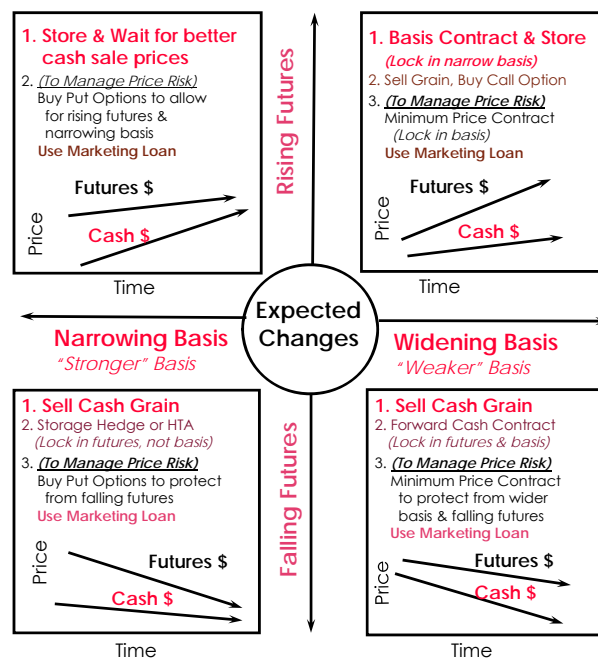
1. Store & Wait for better cash sale prices

2. (To Manage Price Risk)
Buy Put Options to allow for rising futures & narrowing basis
Use Marketing Loan

Futures $

Cash $

Price

Time

Rising Futures

1. Basis Contract & Store
(Lock in narrow basis)
2. Sell Grain, Buy Call Option
3. (To Manage Price Risk)
Minimum Price Contract
(Lock in basis)
Use Marketing Loan

Futures $

Cash $

Price

Time

Expected Changes

Narrowing Basis
"Stronger" Basis

Widening Basis
"Weaker" Basis

1. Sell Cash Grain
2. Storage Hedge or HTA
(Lock in futures, not basis)
3. (To Manage Price Risk)
Buy Put Options to protect from falling futures
Use Marketing Loan

Futures $

Cash $

Price

Time

Falling Futures

1. Sell Cash Grain
2. Forward Cash Contract
(Lock in futures & basis)
3. (To Manage Price Risk)
Minimum Price Contract to protect from wider basis & falling futures
Use Marketing Loan

Futures $

Cash $

Price

Time